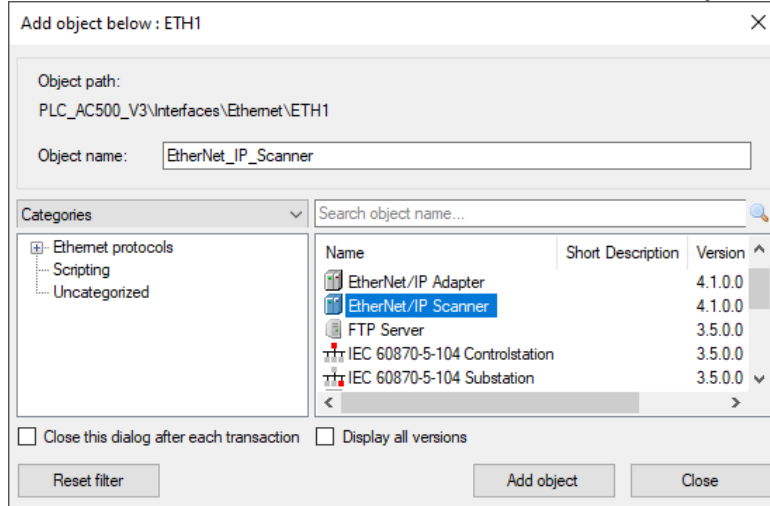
Add object below : ETH1

Object path:

PLC_AC500_V3\Interfaces\Ethernet\ETH1

Object name: EtherNet_IP_Scanner

Categories

Search object name...

Ethernet protocols
Scripting
Uncategorized

| Name | Short Description | Version |
|---|---|---|
| EtherNet/IP Adapter | | 4.1.0.0 |
| EtherNet/IP Scanner | | 4.1.0.0 |
| FTP Server | | 3.5.0.0 |
| IEC 60870-5-104 Controlstation | | 3.5.0.0 |
| IEC 60870-5-104 Substation | | 3.5.0.0 |

Close this dialog after each transaction

Display all versions

Reset filter

Add object

Close